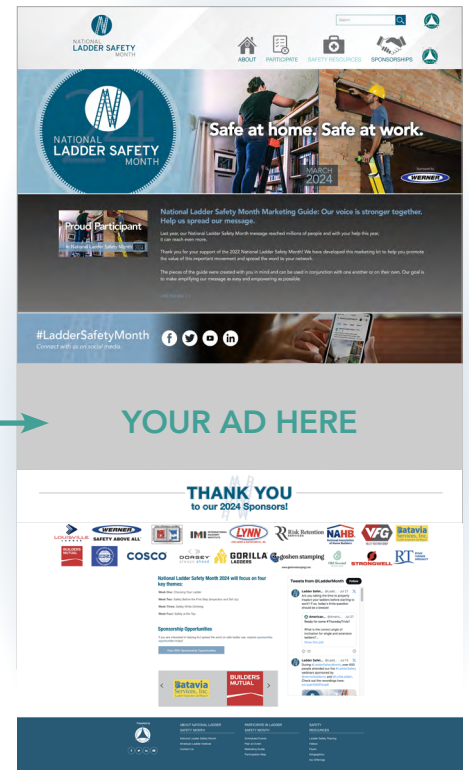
NATIONAL LADDER SAFETY MONTH

Search

ABOUT PARTICIPATE SAFETY RESOURCES SPONSORSHIPS

NATIONAL LADDER SAFETY MONTH

Safe at home. Safe at work.

MARCH 2024

WERNER

Proud Participant

National Ladder Safety Month Marketing Guide: Our voice is stronger together. Help us spread our message.

Last year, our National Ladder Safety Month message reached millions of people and with your help this year, it can reach even more.

Thank you for your support of the 2022 National Ladder Safety Month! We have developed this marketing kit to help you promote the value of this important movement and spread the word to your network.

The pieces of the guide were created with you in mind and can be used in conjunction with one another or on their own. Our goal is to make amplifying our message as easy and empowering as possible.

#LadderSafetyMonth
Connect with us on social media

YOUR AD HERE

THANK YOU
to our 2024 Sponsors!

LOUISVILLE LADDER WERNER SAFETY ABOVE ALL IMI LYNN Risk Retention NAHB VFG Batavia Services, Inc. BUILDERS MUTUAL COSCO DORSEY GORILLA LADDERS goshen stamping STRONGWELL RT

National Ladder Safety Month 2024 will focus on four key themes:

Sponsorship Opportunities

Tweets from @LadderMonth

Batavia Services, Inc. BUILDERS MUTUAL